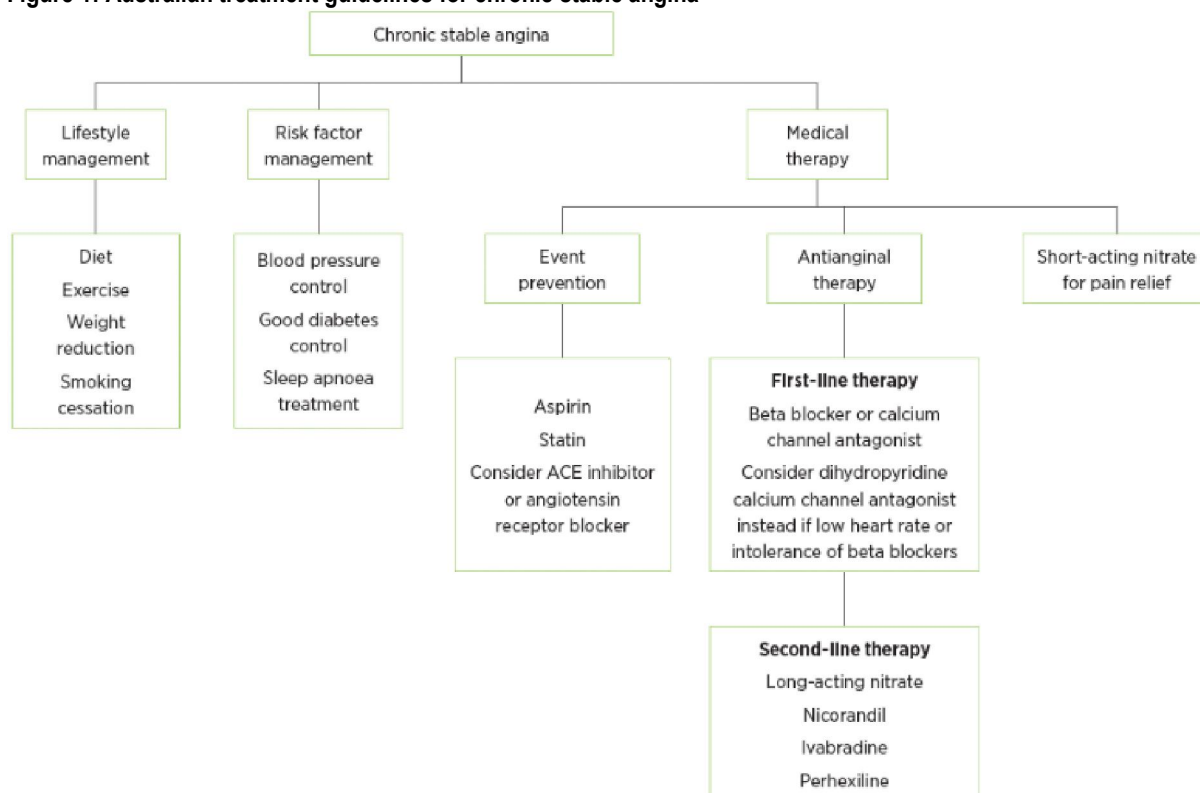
Figure 1. Australian treatment guidelines for chronic stable angina

Chronic stable angina

Lifestyle management

Risk factor management

Medical therapy

Diet
Exercise
Weight reduction
Smoking cessation

Blood pressure control
Good diabetes control
Sleep apnoea treatment

Event prevention

Antianginal therapy

Short-acting nitrate for pain relief

Aspirin
Statin
Consider ACE inhibitor or angiotensin receptor blocker

First-line therapy
Beta blocker or calcium channel antagonist
Consider dihydropyridine calcium channel antagonist instead if low heart rate or intolerance of beta blockers

Second-line therapy
Long-acting nitrate
Nicorandil
Ivabradine
Perhexiline